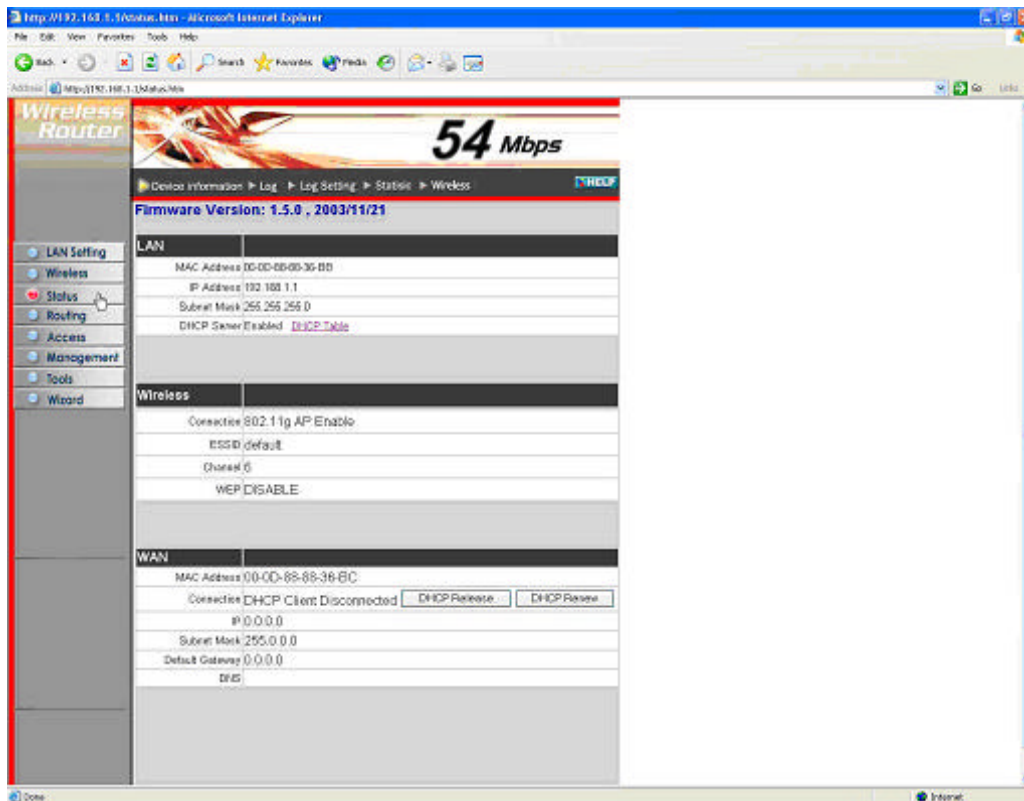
http://192.168.1.1/status.htm - Microsoft Internet Explorer
File Edit View Favorites Tools Help
Back Search Favorites Media
Address http://192.168.1.1/status.htm Go Links

Wireless Router

54 Mbps

Device information ▶ Log ▶ Log Setting ▶ Statistic ▶ Wireless HELP

Firmware Version: 1.5.0 , 2003/11/21

LAN Setting
Wireless
Status
Routing
Access
Management
Tools
Wizard

| LAN | |
|---|---|
| MAC Address | 00-0D-88-88-36-BB |
| IP Address | 192.168.1.1 |
| Subnet Mask | 255.255.255.0 |
| DHCP Server | Enabled DHCP Table |

| Wireless | |
|---|---|
| Connection | 802.11g AP Enable |
| ESSID | default |
| Channel | 6 |
| WEP | DISABLE |

| WAN | |
|---|---|
| MAC Address | 00-0D-88-88-36-BC |
| Connection | DHCP Client Disconnected DHCP Release DHCP Renew |
| IP | 0.0.0.0 |
| Subnet Mask | 255.0.0.0 |
| Default Gateway | 0.0.0.0 |
| DNS | |

Done
Internet